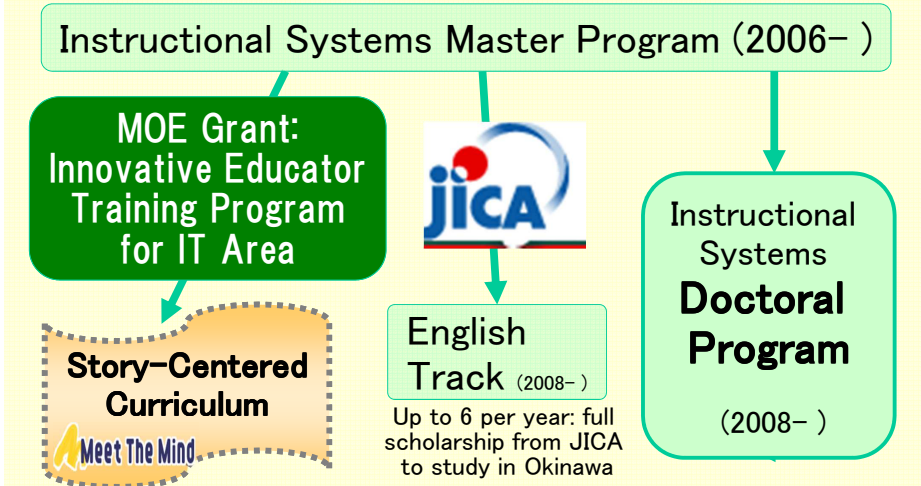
Instructional Systems Master Program (2006- )

MOE Grant: Innovative Educator Training Program for IT Area

Story-Centered Curriculum

Meet The Mind

JICA

English Track (2008- )

Up to 6 per year: full scholarship from JICA to study in Okinawa

Instructional Systems Doctoral Program

(2008- )